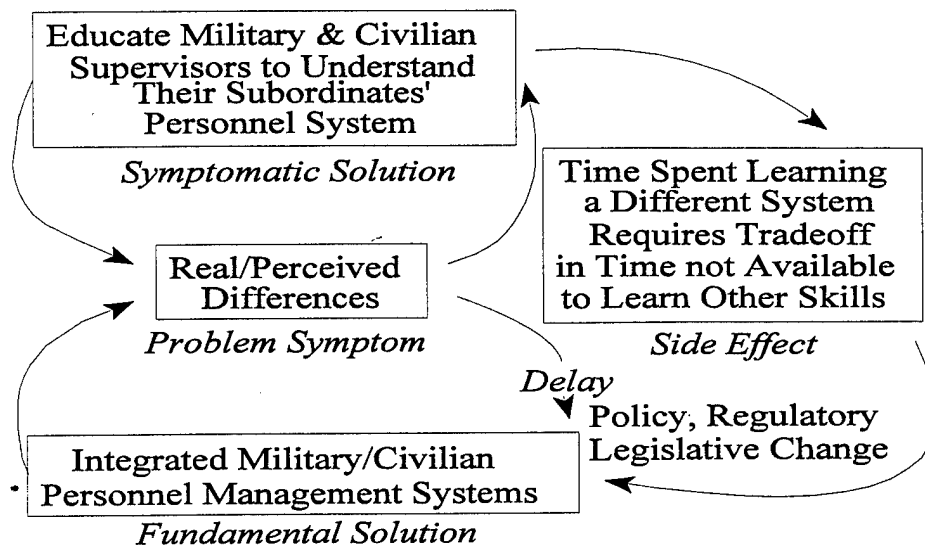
Educate Military & Civilian Supervisors to Understand Their Subordinates' Personnel System

Symptomatic Solution

Time Spent Learning a Different System Requires Tradeoff in Time not Available to Learn Other Skills

Real/Perceived Differences

Problem Symptom

Side Effect

Delay

Policy, Regulatory Legislative Change

Integrated Military/Civilian Personnel Management Systems

Fundamental Solution